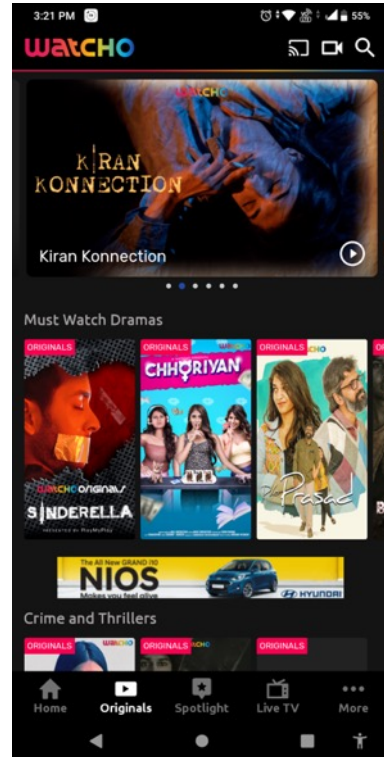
3:21 PM

55%

watcho

watcho

KIRAN KONNECTION

Kiran Konnection

Must Watch Dramas

ORIGINALS

watcho originals

SINDERELLA

ORIGINALS

watcho

CHHORIYAN

ORIGINALS

watcho

Prasad

ORIGINALS

The All New GRAND i10

NIOS

HYUNDAI

Crime and Thrillers

ORIGINALS

watcho

ORIGINALS

watcho

ORIGINALS

Home

Originals

Spotlight

Live TV

More